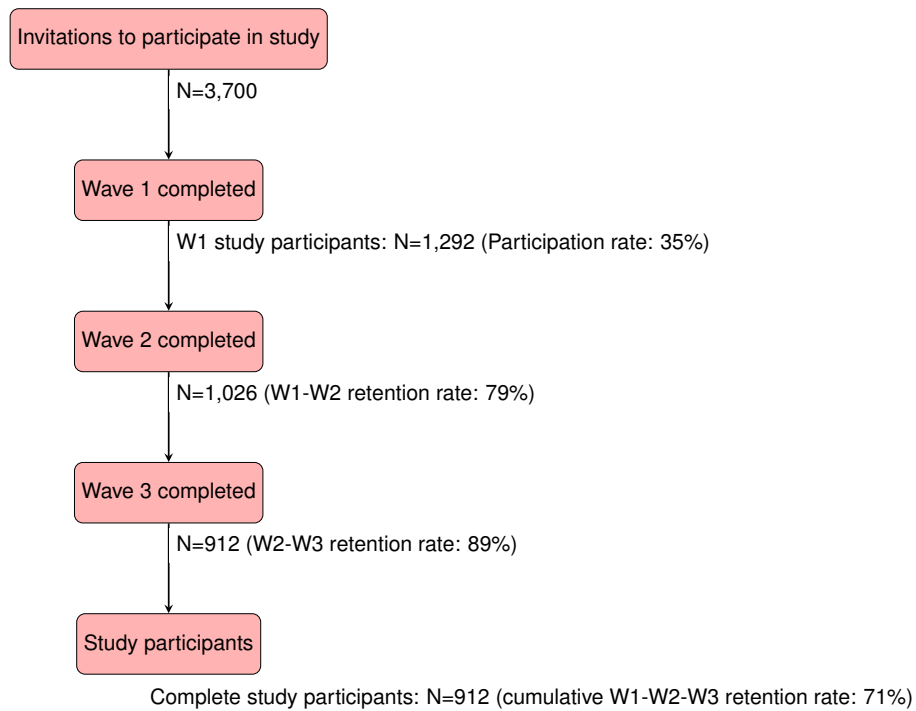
Invitations to participate in study

N=3,700

Wave 1 completed

W1 study participants: N=1,292 (Participation rate: 35%)

Wave 2 completed

N=1,026 (W1-W2 retention rate: 79%)

Wave 3 completed

N=912 (W2-W3 retention rate: 89%)

Study participants

Complete study participants: N=912 (cumulative W1-W2-W3 retention rate: 71%)